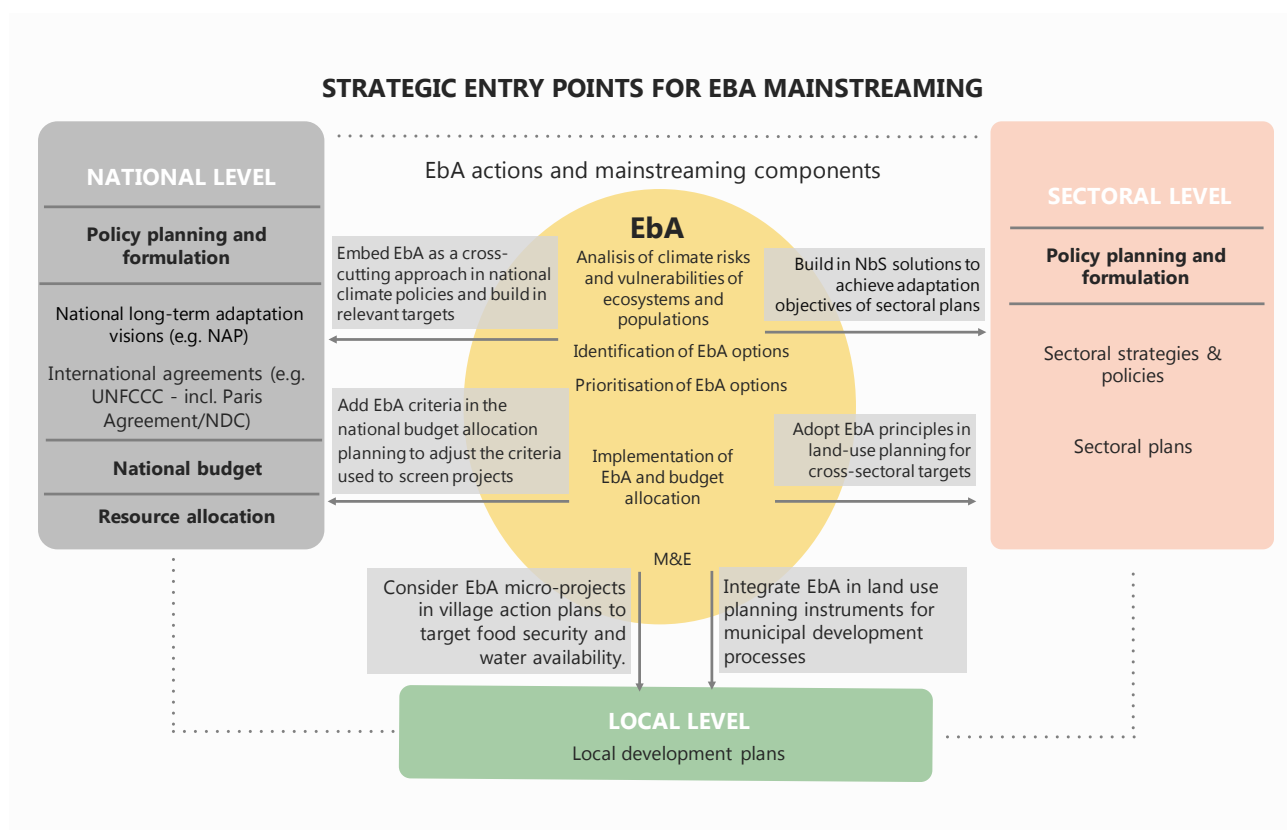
STRATEGIC ENTRY POINTS FOR EBA MAINSTREAMING

NATIONAL LEVEL

Policy planning and formulation

National long-term adaptation visions (e.g. NAP)

International agreements (e.g. UNFCCC - incl. Paris Agreement/NDC)

National budget

Resource allocation

EbA actions and mainstreaming components

EbA

Analisis of climate risks and vulnerabilities of ecosystems and populations

Identification of EbA options

Prioritisation of EbA options

Implementation of EbA and budget allocation

M&E

Embed EbA as a cross-cutting approach in national climate policies and build in relevant targets

Add EbA criteria in the national budget allocation planning to adjust the criteria used to screen projects

Build in NbS solutions to achieve adaptation objectives of sectoral plans

Adopt EbA principles in land-use planning for cross-sectoral targets

SECTORAL LEVEL

Policy planning and formulation

Sectoral strategies & policies

Sectoral plans

Consider EbA micro-projects in village action plans to target food security and water availability.

Integrate EbA in land use planning instruments for municipal development processes

LOCAL LEVEL

Local development plans